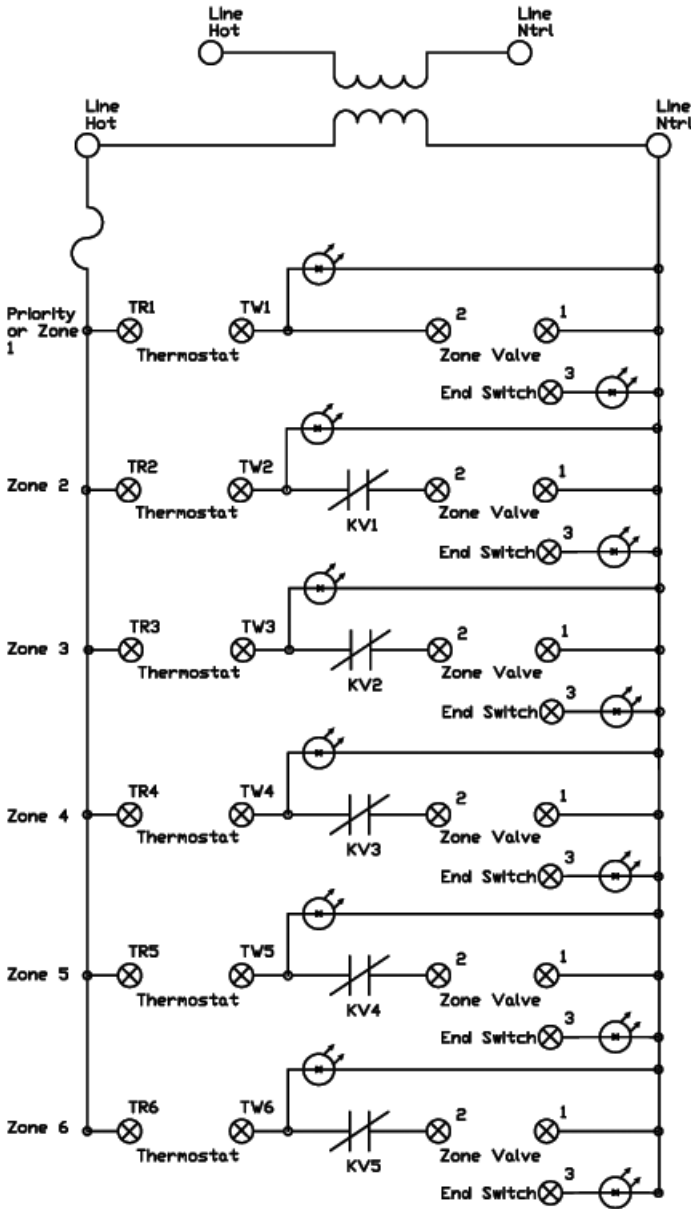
Line Hot

Line Ntrl

Line Hot

Line Ntrl

Priority or Zone 1

TR1

TW1

Thermostat

2

1

Zone Valve

End Switch

3

Zone 2

TR2

TW2

Thermostat

KV1

2

1

Zone Valve

End Switch

3

Zone 3

TR3

TW3

Thermostat

KV2

2

1

Zone Valve

End Switch

3

Zone 4

TR4

TW4

Thermostat

KV3

2

1

Zone Valve

End Switch

3

Zone 5

TR5

TW5

Thermostat

KV4

2

1

Zone Valve

End Switch

3

Zone 6

TR6

TW6

Thermostat

KV5

2

1

Zone Valve

End Switch

3